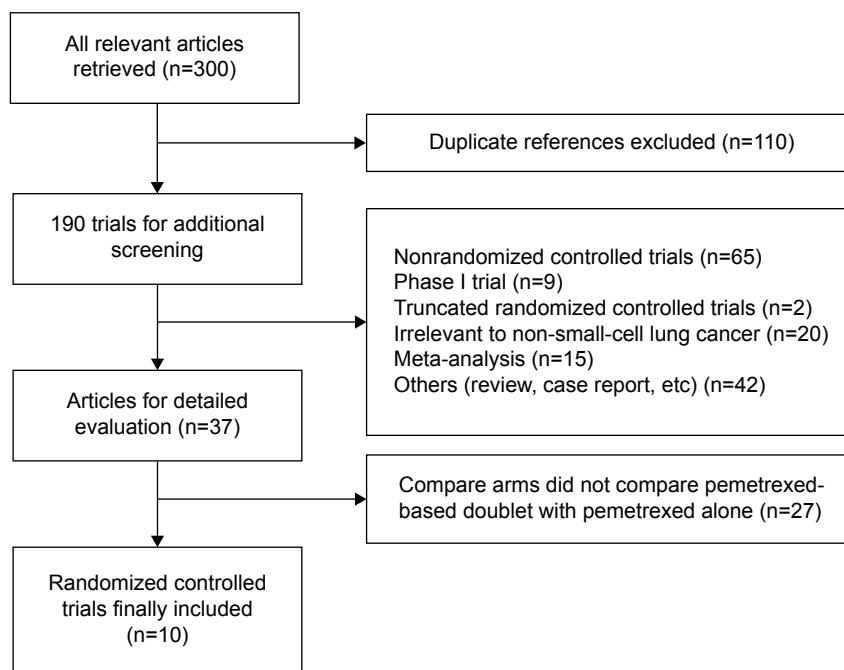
All relevant articles retrieved (n=300)

Duplicate references excluded (n=110)

190 trials for additional screening

Nonrandomized controlled trials (n=65)
Phase I trial (n=9)
Truncated randomized controlled trials (n=2)
Irrelevant to non-small-cell lung cancer (n=20)
Meta-analysis (n=15)
Others (review, case report, etc) (n=42)

Articles for detailed evaluation (n=37)

Compare arms did not compare pemetrexed-based doublet with pemetrexed alone (n=27)

Randomized controlled trials finally included (n=10)